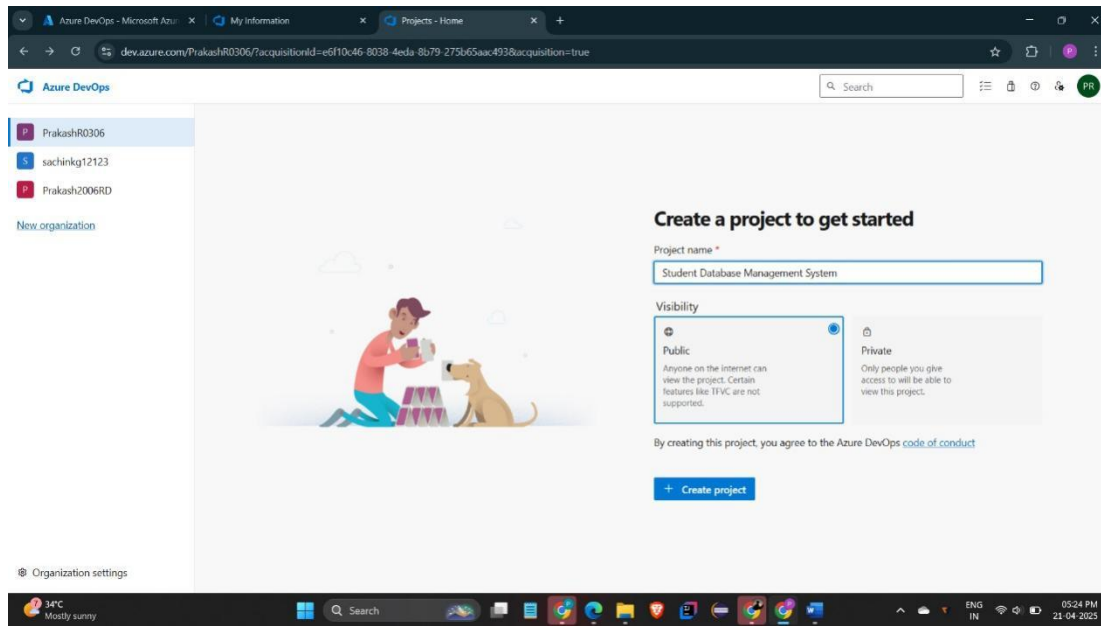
Azure DevOps - Microsoft Azur ×
My Information ×
Projects - Home ×
+

dev.azure.com/PrakashR0306/?acquisitionId=e6f10c46-8038-4eda-8b79-275b65aac493&acquisition=true

Azure DevOps

Search

PR

P PrakashR0306
S sachinkg12123
P Prakash2006RD

New organization

Create a project to get started

Project name *

Student Database Management System

Visibility

Public

Anyone on the internet can view the project. Certain features like TFVC are not supported.

Private

Only people you give access to will be able to view this project.

By creating this project, you agree to the Azure DevOps code of conduct

+ Create project

Organization settings

34°C
Mostly sunny

Search

ENG
IN

05:24 PM
21-04-2025